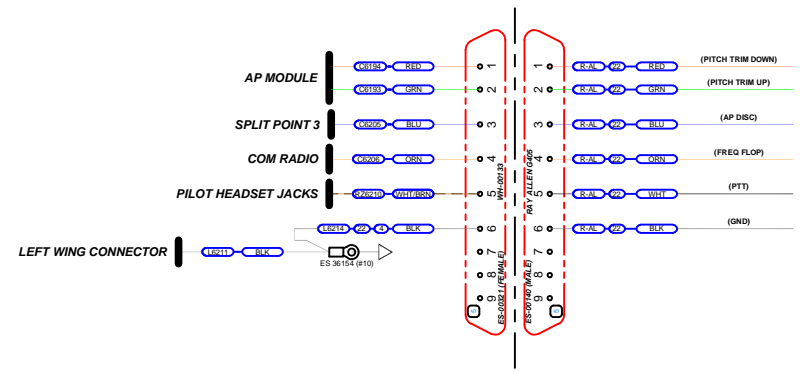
AP MODULE
C6194 RED 1
C6193 GRN 2
SPLIT POINT 3
C6205 BLU 3
COM RADIO
C5206 ORN 4
PILOT HEADSET JACKS
RZ6210 WHT/BRN 5
L6214 22 4 BLK 6
LEFT WING CONNECTOR
L6211 BLK
ES 36154 (#10)
7
8
9
WH-00133
ES-00321 (FEMALE)

RAY ALLEN G405
ES-00140 (MALE)
1 R-AL 22 RED (PITCH TRIM DOWN)
2 R-AL 22 GRN (PITCH TRIM UP)
3 R-AL 22 BLU (AP DISC)
4 R-AL 22 ORN (FREQ FLOP)
5 R-AL 22 WHT (PTT)
6 R-AL 22 BLK (GND)
7
8
9